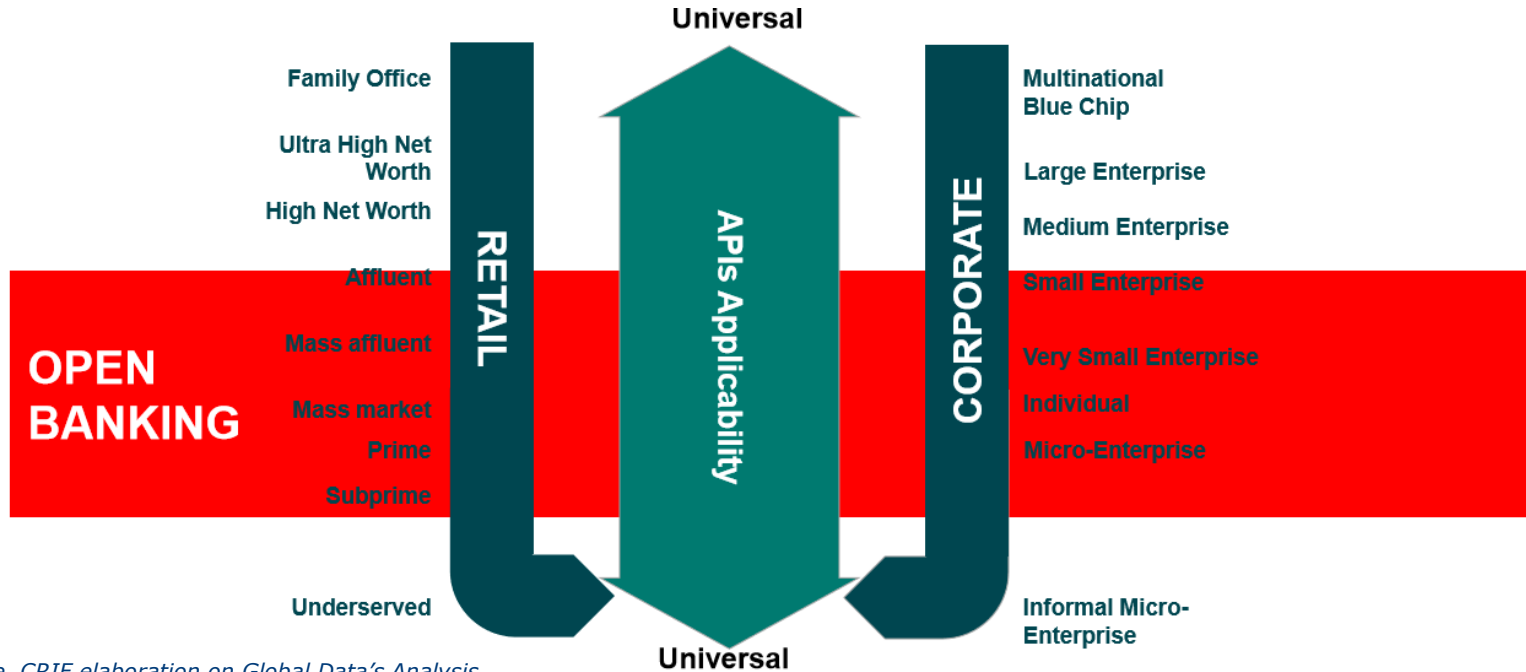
Universal

Family Office

Ultra High Net Worth

High Net Worth

Affluent

Mass affluent

Mass market

Prime

Subprime

Underserved

OPEN BANKING

RETAIL

APIs Applicability

CORPORATE

Multinational Blue Chip

Large Enterprise

Medium Enterprise

Small Enterprise

Very Small Enterprise

Individual

Micro-Enterprise

Informal Micro-Enterprise

Universal

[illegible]e. CRIF elaboration on Global Data's Analysis